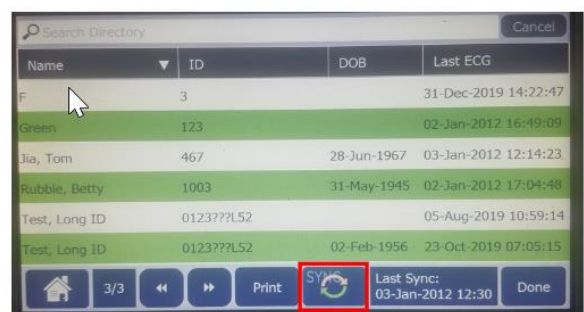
Search Directory | Cancel

| Name | ID | DOB | Last ECG |
|---|---|---|---|
| F | 3 | | 31-Dec-2019 14:22:47 |
| Green | 123 | | 02-Jan-2012 16:49:09 |
| Jia, Tom | 467 | 28-Jun-1967 | 03-Jan-2012 12:14:23 |
| Rubble, Betty | 1003 | 31-May-1945 | 02-Jan-2012 17:04:48 |
| Test, Long ID | 0123???L52 | | 05-Aug-2019 10:59:14 |
| Test, Long ID | 0123???L52 | 02-Feb-1956 | 23-Oct-2019 07:05:15 |

3/3 Print SYNC Last Sync: 03-Jan-2012 12:30 Done